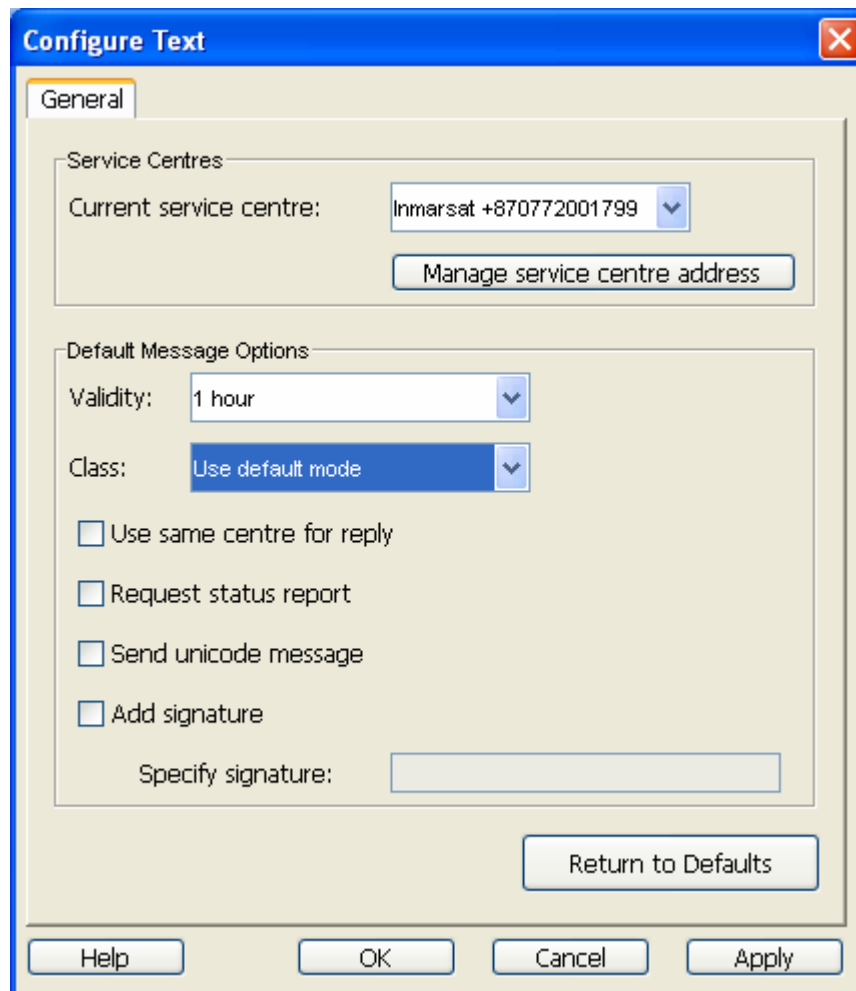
Configure Text

General

Service Centres

Current service centre: Inmarsat +870772001799

Manage service centre address

Default Message Options

Validity: 1 hour

Class: Use default mode

Use same centre for reply

Request status report

Send unicode message

Add signature

Specify signature:

Return to Defaults

Help OK Cancel Apply